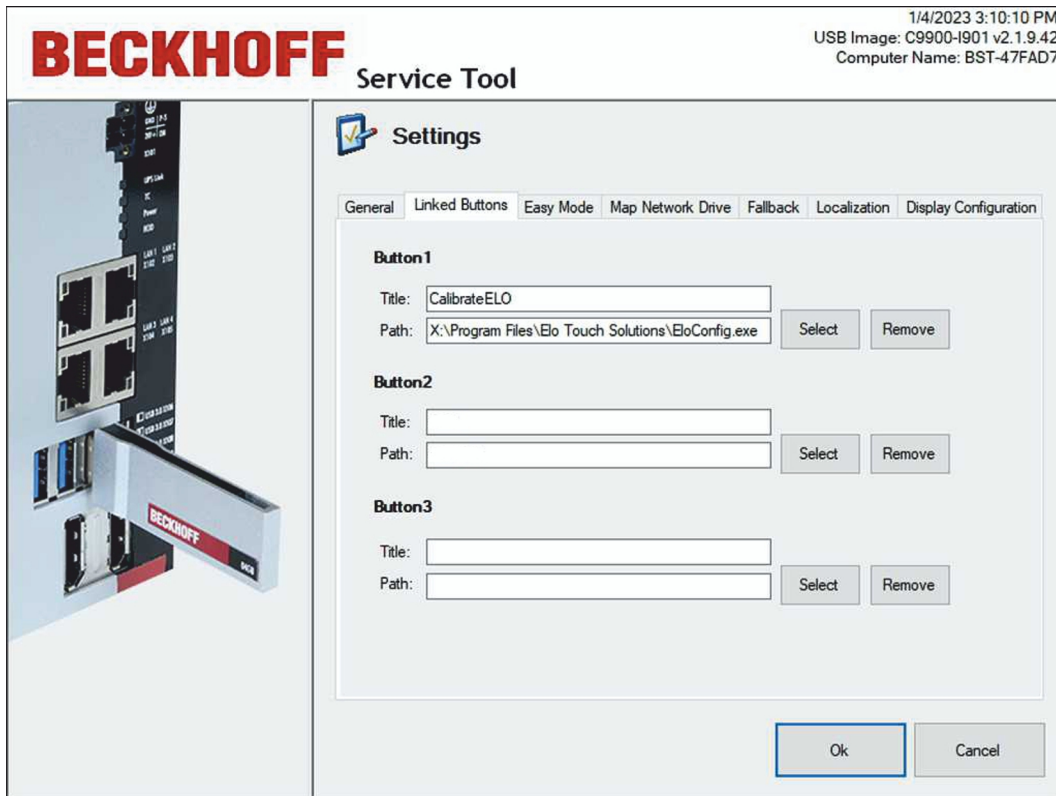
BECKHOFF Service Tool

1/4/2023 3:10:10 PM
USB Image: C9900-I901 v2.1.9.42
Computer Name: BST-47FAD7

Settings

General | Linked Buttons | Easy Mode | Map Network Drive | Fallback | Localization | Display Configuration

Button1
Title: CalibrateELO
Path: X:\Program Files\Elo Touch Solutions\EloConfig.exe
Select
Remove

Button2
Title:
Path:
Select
Remove

Button3
Title:
Path:
Select
Remove

Ok
Cancel

BECKHOFF